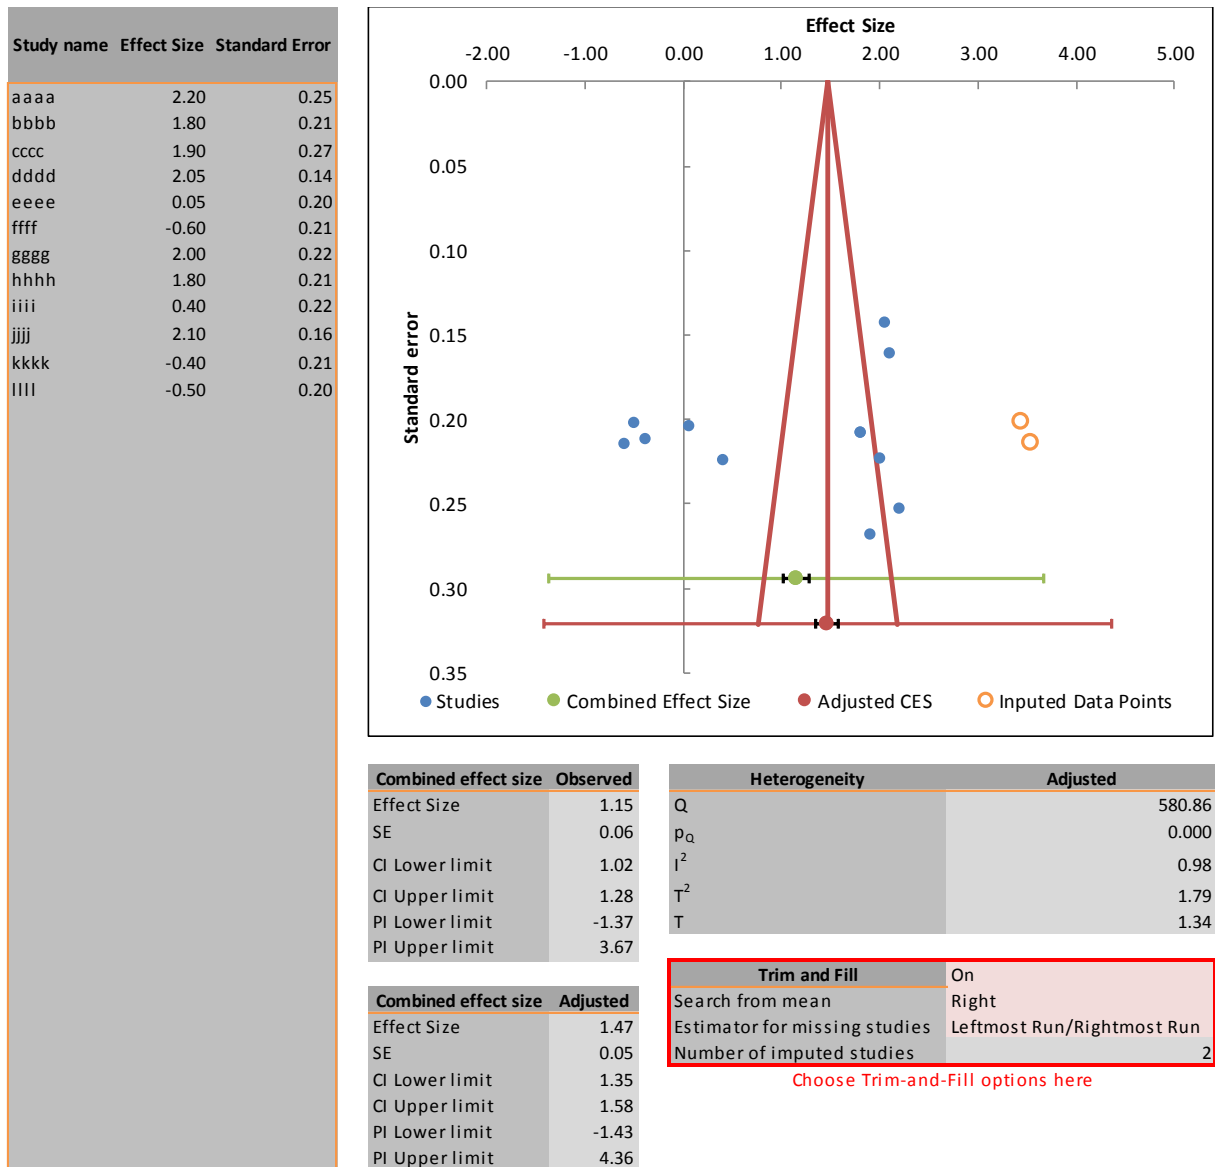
| Study name | Effect Size | Standard Error |
|---|---|---|
| aaaa | 2.20 | 0.25 |
| bbbb | 1.80 | 0.21 |
| cccc | 1.90 | 0.27 |
| dddd | 2.05 | 0.14 |
| eeee | 0.05 | 0.20 |
| ffff | -0.60 | 0.21 |
| gggg | 2.00 | 0.22 |
| hhhh | 1.80 | 0.21 |
| iiii | 0.40 | 0.22 |
| jjjj | 2.10 | 0.16 |
| kkkk | -0.40 | 0.21 |
| llll | -0.50 | 0.20 |

Effect Size

-2.00 -1.00 0.00 1.00 2.00 3.00 4.00 5.00

Standard error

0.00 0.05 0.10 0.15 0.20 0.25 0.30 0.35

Studies   Combined Effect Size   Adjusted CES   Inputed Data Points

| Combined effect size | Observed |
|---|---|
| Effect Size | 1.15 |
| SE | 0.06 |
| CI Lower limit | 1.02 |
| CI Upper limit | 1.28 |
| PI Lower limit | -1.37 |
| PI Upper limit | 3.67 |

| Heterogeneity | Adjusted |
|---|---|
| Q | 580.86 |
| $p_Q$ | 0.000 |
| $I^2$ | 0.98 |
| $T^2$ | 1.79 |
| T | 1.34 |

| Trim and Fill | On |
|---|---|
| Search from mean | Right |
| Estimator for missing studies | Leftmost Run/Rightmost Run |
| Number of imputed studies | 2 |

Choose Trim-and-Fill options here

| Combined effect size | Adjusted |
|---|---|
| Effect Size | 1.47 |
| SE | 0.05 |
| CI Lower limit | 1.35 |
| CI Upper limit | 1.58 |
| PI Lower limit | -1.43 |
| PI Upper limit | 4.36 |